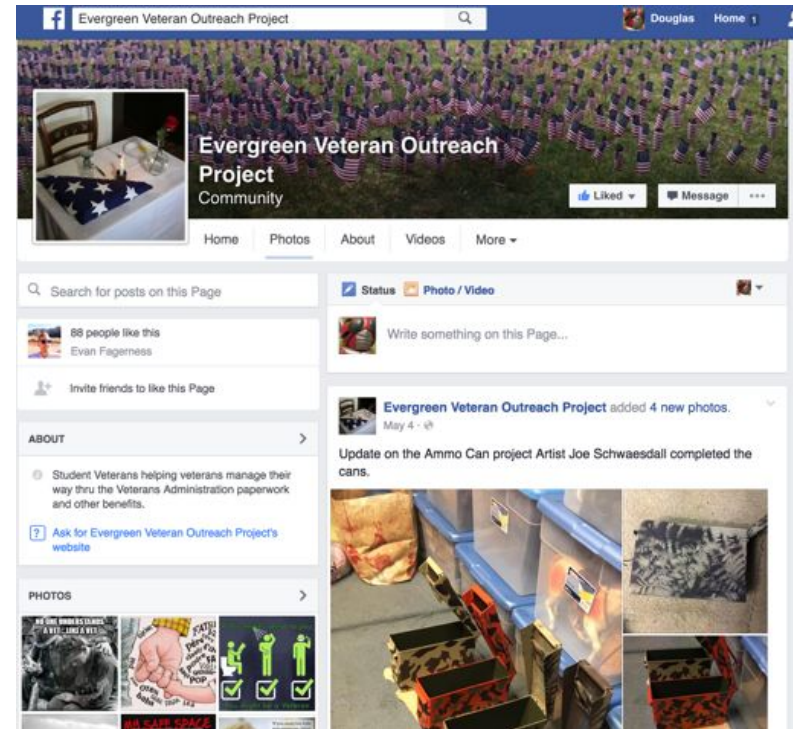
Evergreen Veteran Outreach Project

Douglas Home 1

Evergreen Veteran Outreach Project

Community

Liked ▾ Message ···

Home Photos About Videos More ▾

Search for posts on this Page

88 people like this

Evan Fagerness

Invite friends to like this Page

ABOUT

Student Veterans helping veterans manage their way thru the Veterans Administration paperwork and other benefits.

Ask for Evergreen Veteran Outreach Project's website

PHOTOS

NO ONE UNDERSTANDS A VET... LIKE A VET

SAFE SPACE

Status Photo / Video

Write something on this Page...

Evergreen Veteran Outreach Project added 4 new photos.

May 4 ·

Update on the Ammo Can project Artist Joe Schwaesdall completed the cans.